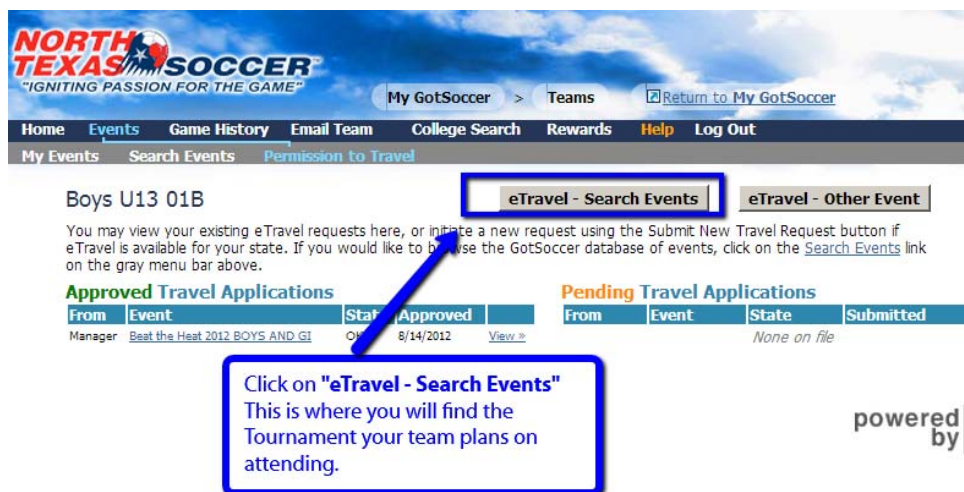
NORTH TEXAS SOCCER
"IGNITING PASSION FOR THE GAME"

My GotSoccer > Teams

Return to My GotSoccer

Home Events Game History Email Team College Search Rewards Help Log Out

My Events Search Events Permission to Travel

Boys U13 01B

eTravel - Search Events

eTravel - Other Event

You may view your existing eTravel requests here, or initiate a new request using the Submit New Travel Request button if eTravel is available for your state. If you would like to b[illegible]se the GotSoccer database of events, click on the Search Events link on the gray menu bar above.

Approved Travel Applications

| From | Event | Stat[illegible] | Approved | |
|---|---|---|---|---|
| Manager | Beat the Heat 2012 BOYS AND GI | O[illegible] | 8/14/2012 | View » |

Pending Travel Applications

| From | Event | State | Submitted |
|---|---|---|---|
| | | None on file | |

Click on "eTravel - Search Events" This is where you will find the Tournament your team plans on attending.

powered by